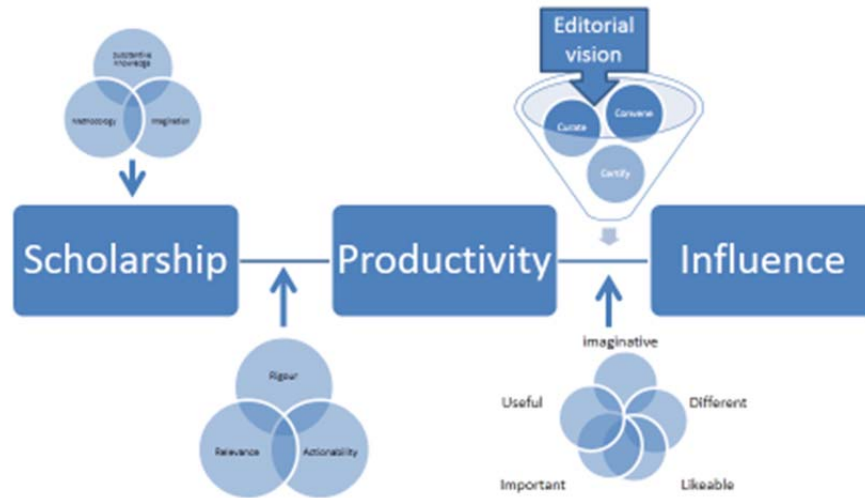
Substantive knowledge

Methodology

Imagination

Editorial vision

Curate

Convene

Certify

Scholarship

Productivity

Influence

Rigour

Relevance

Actionability

imaginative

Useful

Different

Important

Likeable